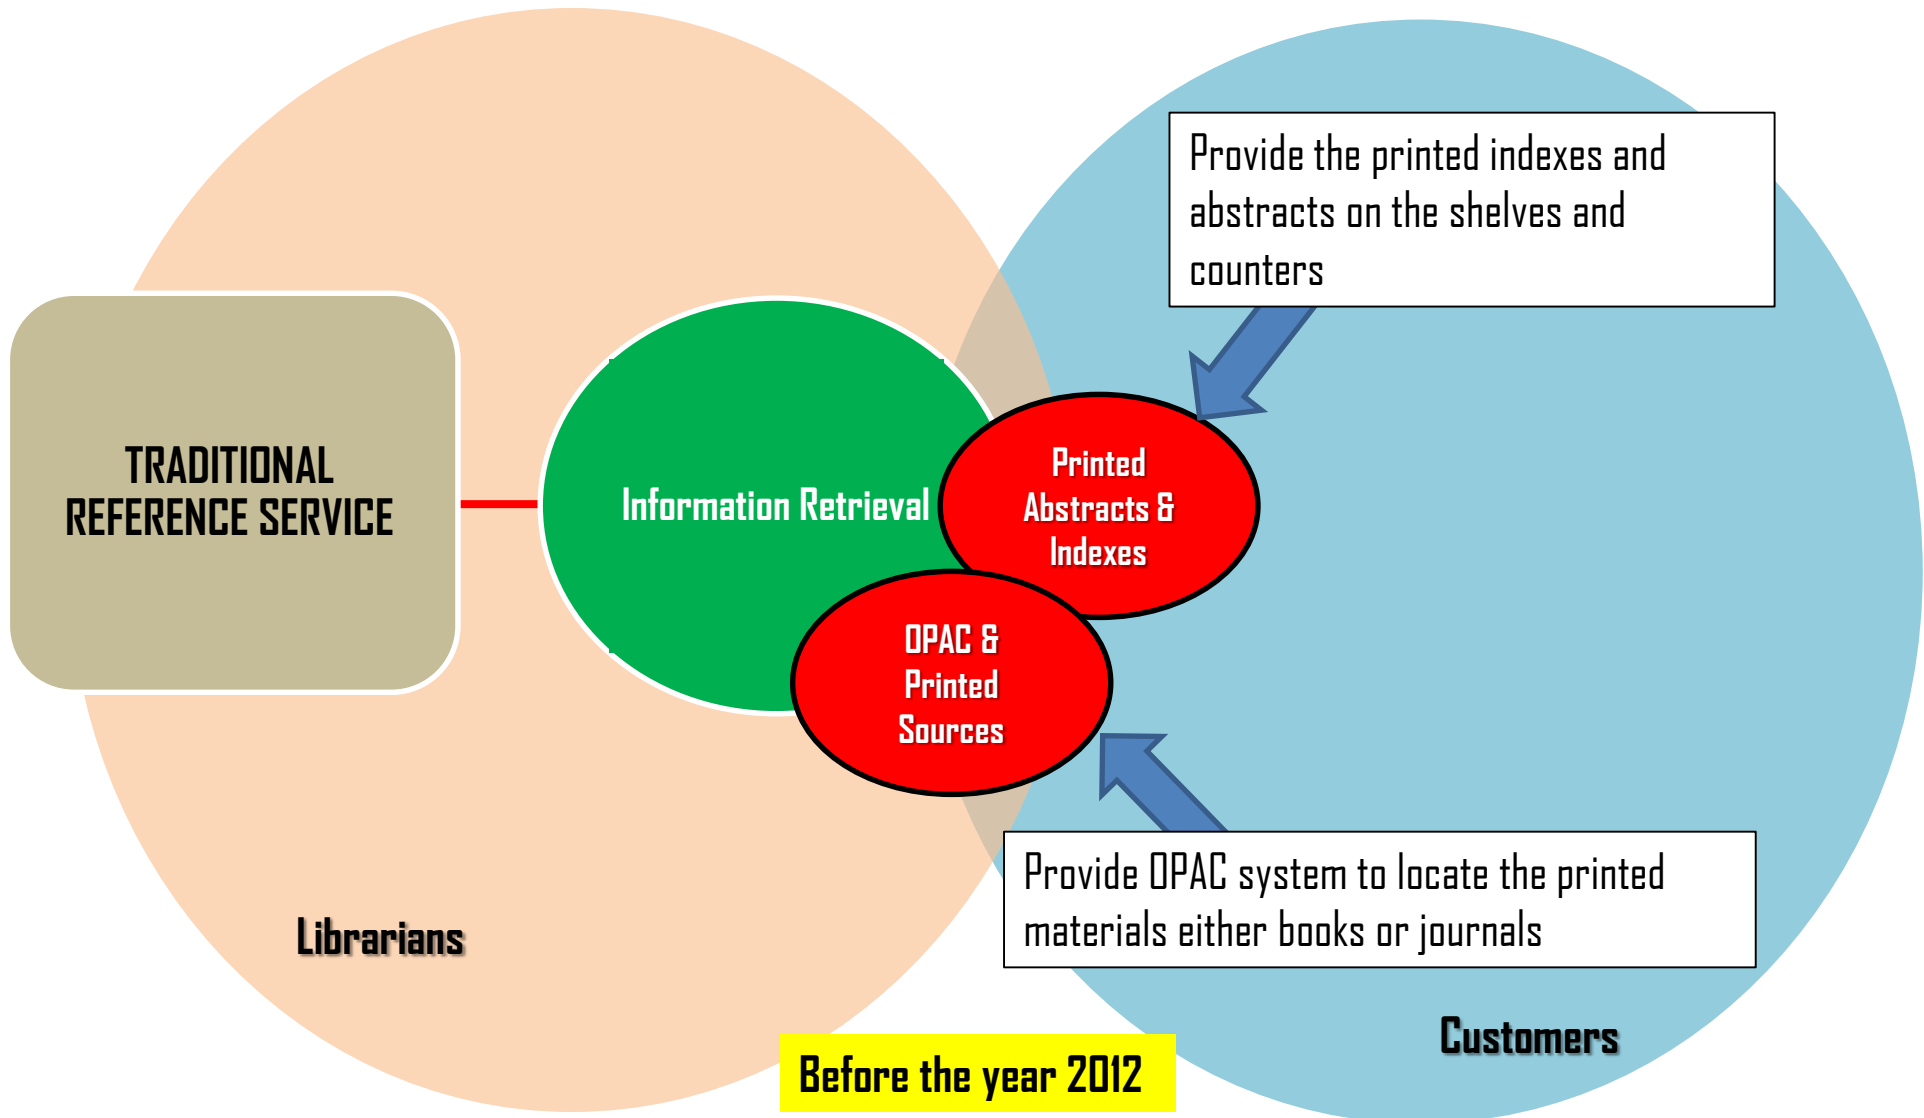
Provide the printed indexes and abstracts on the shelves and counters

TRADITIONAL REFERENCE SERVICE

Information Retrieval

Printed Abstracts & Indexes

OPAC & Printed Sources

Provide OPAC system to locate the printed materials either books or journals

Librarians

Customers

Before the year 2012